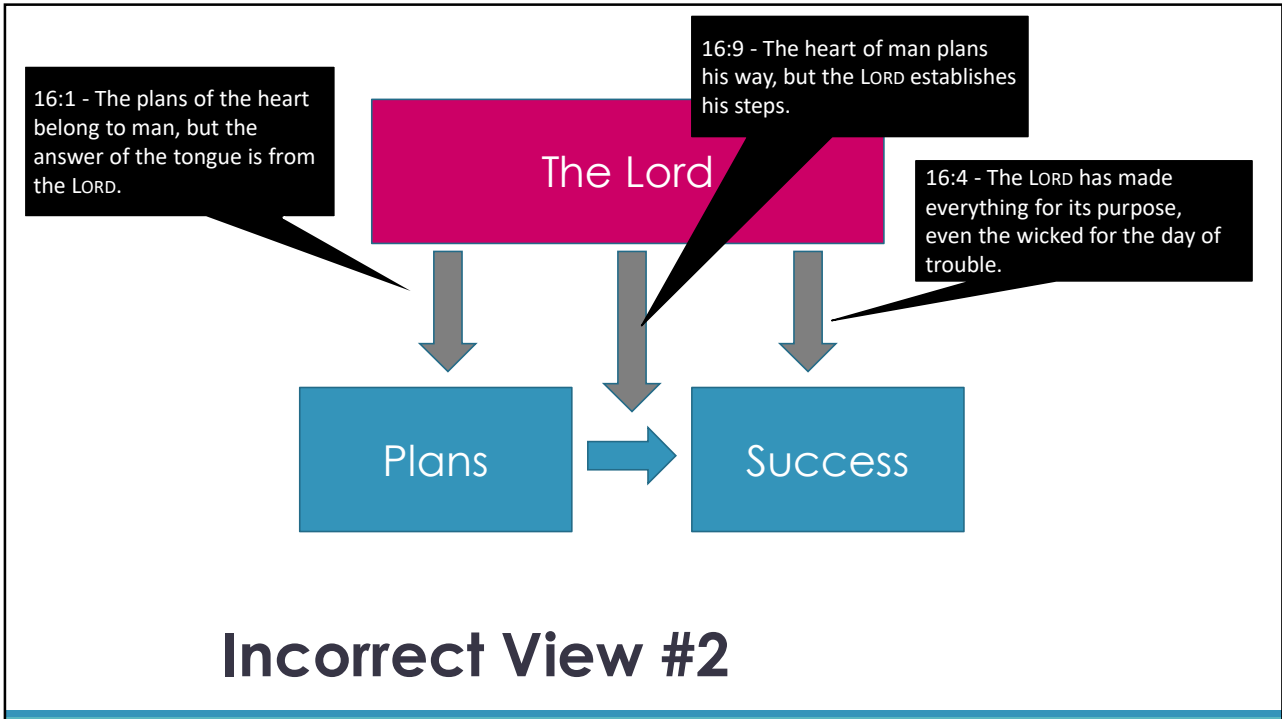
16:1 - The plans of the heart belong to man, but the answer of the tongue is from the LORD.

16:9 - The heart of man plans his way, but the LORD establishes his steps.

The Lord

16:4 - The LORD has made everything for its purpose, even the wicked for the day of trouble.

Plans

Success

Incorrect View #2